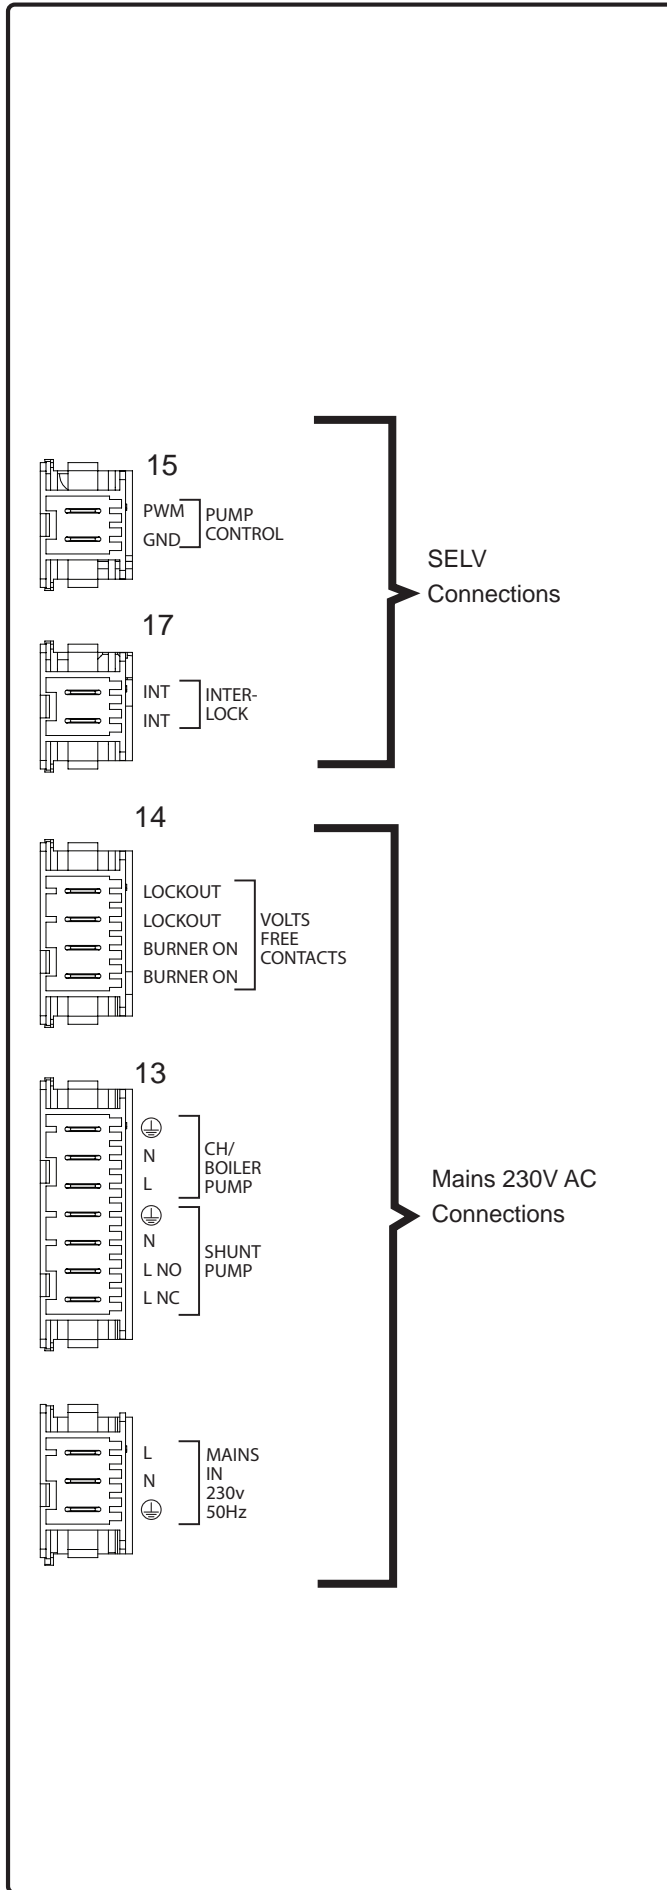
15

PWM
GND

PUMP CONTROL

SELV Connections

17

INT
INT

INTER-LOCK

14

LOCKOUT
LOCKOUT
BURNER ON
BURNER ON

VOLTS FREE CONTACTS

13

⏚
N
L

CH/ BOILER PUMP

⏚
N
L NO
L NC

SHUNT PUMP

Mains 230V AC Connections

L
N
⏚

MAINS IN 230v 50Hz